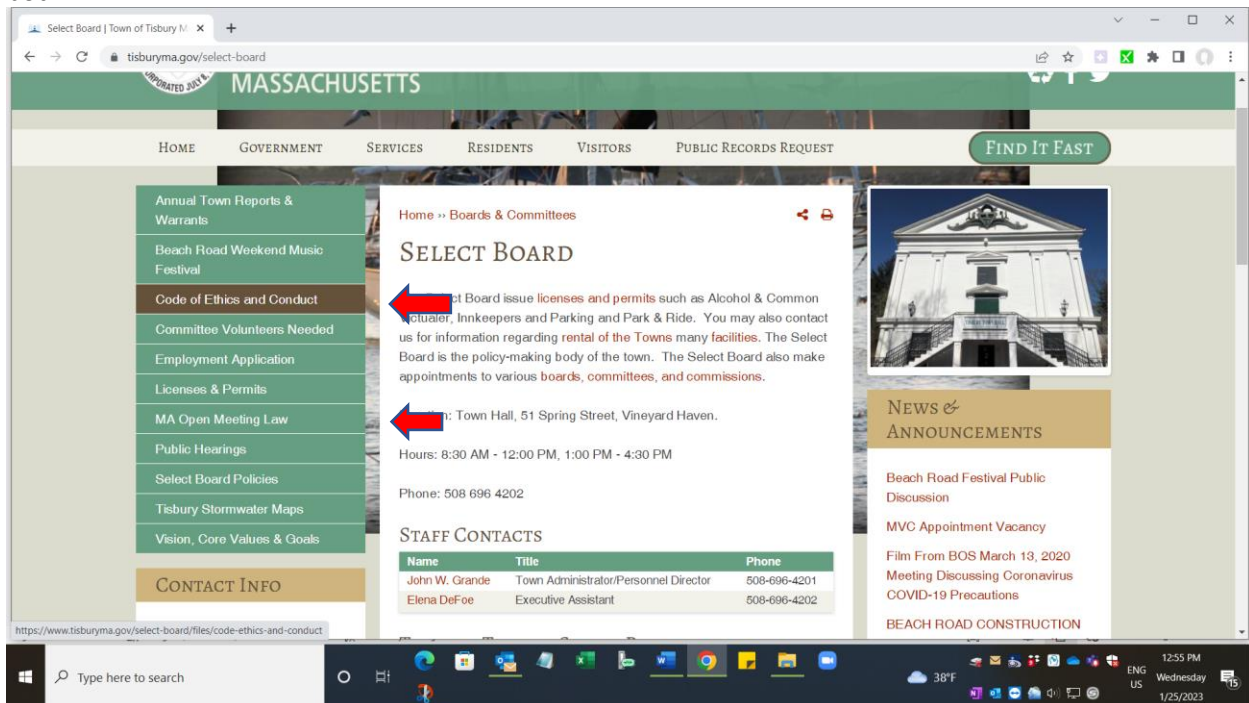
Select Board | Town of Tisbury M ×

tisburyma.gov/select-board

MASSACHUSETTS

HOME GOVERNMENT SERVICES RESIDENTS VISITORS PUBLIC RECORDS REQUEST FIND IT FAST

Annual Town Reports & Warrants
Beach Road Weekend Music Festival
Code of Ethics and Conduct
Committee Volunteers Needed
Employment Application
Licenses & Permits
MA Open Meeting Law
Public Hearings
Select Board Policies
Tisbury Stormwater Maps
Vision, Core Values & Goals

CONTACT INFO

Home » Boards & Committees

SELECT BOARD

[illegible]ct Board issue licenses and permits such as Alcohol & Common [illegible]ictualer, Innkeepers and Parking and Park & Ride. You may also contact us for information regarding rental of the Towns many facilities. The Select Board is the policy-making body of the town. The Select Board also make appointments to various boards, committees, and commissions.

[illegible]n: Town Hall, 51 Spring Street, Vineyard Haven.

Hours: 8:30 AM - 12:00 PM, 1:00 PM - 4:30 PM

Phone: 508 696 4202

STAFF CONTACTS

| Name | Title | Phone |
|---|---|---|
| John W. Grande | Town Administrator/Personnel Director | 508-696-4201 |
| Elena DeFoe | Executive Assistant | 508-696-4202 |

NEWS & ANNOUNCEMENTS

Beach Road Festival Public Discussion

MVC Appointment Vacancy

Film From BOS March 13, 2020 Meeting Discussing Coronavirus COVID-19 Precautions

BEACH ROAD CONSTRUCTION

https://www.tisburyma.gov/select-board/files/code-ethics-and-conduct

Type here to search

38°F ENG US 12:55 PM Wednesday 1/25/2023